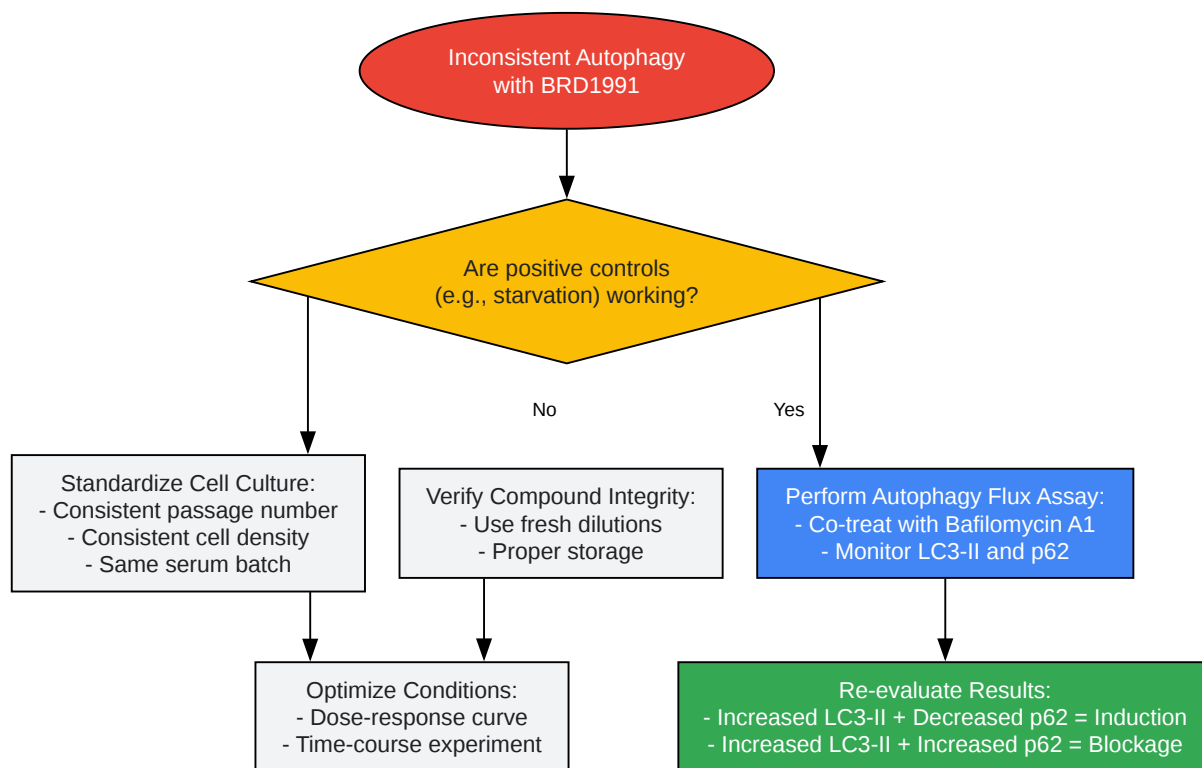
Inconsistent Autophagy with BRD1991

Are positive controls (e.g., starvation) working?

No

Yes

Standardize Cell Culture:
- Consistent passage number
- Consistent cell density
- Same serum batch

Verify Compound Integrity:
- Use fresh dilutions
- Proper storage

Perform Autophagy Flux Assay:
- Co-treat with Bafilomycin A1
- Monitor LC3-II and p62

Optimize Conditions:
- Dose-response curve
- Time-course experiment

Re-evaluate Results:
- Increased LC3-II + Decreased p62 = Induction
- Increased LC3-II + Increased p62 = Blockage